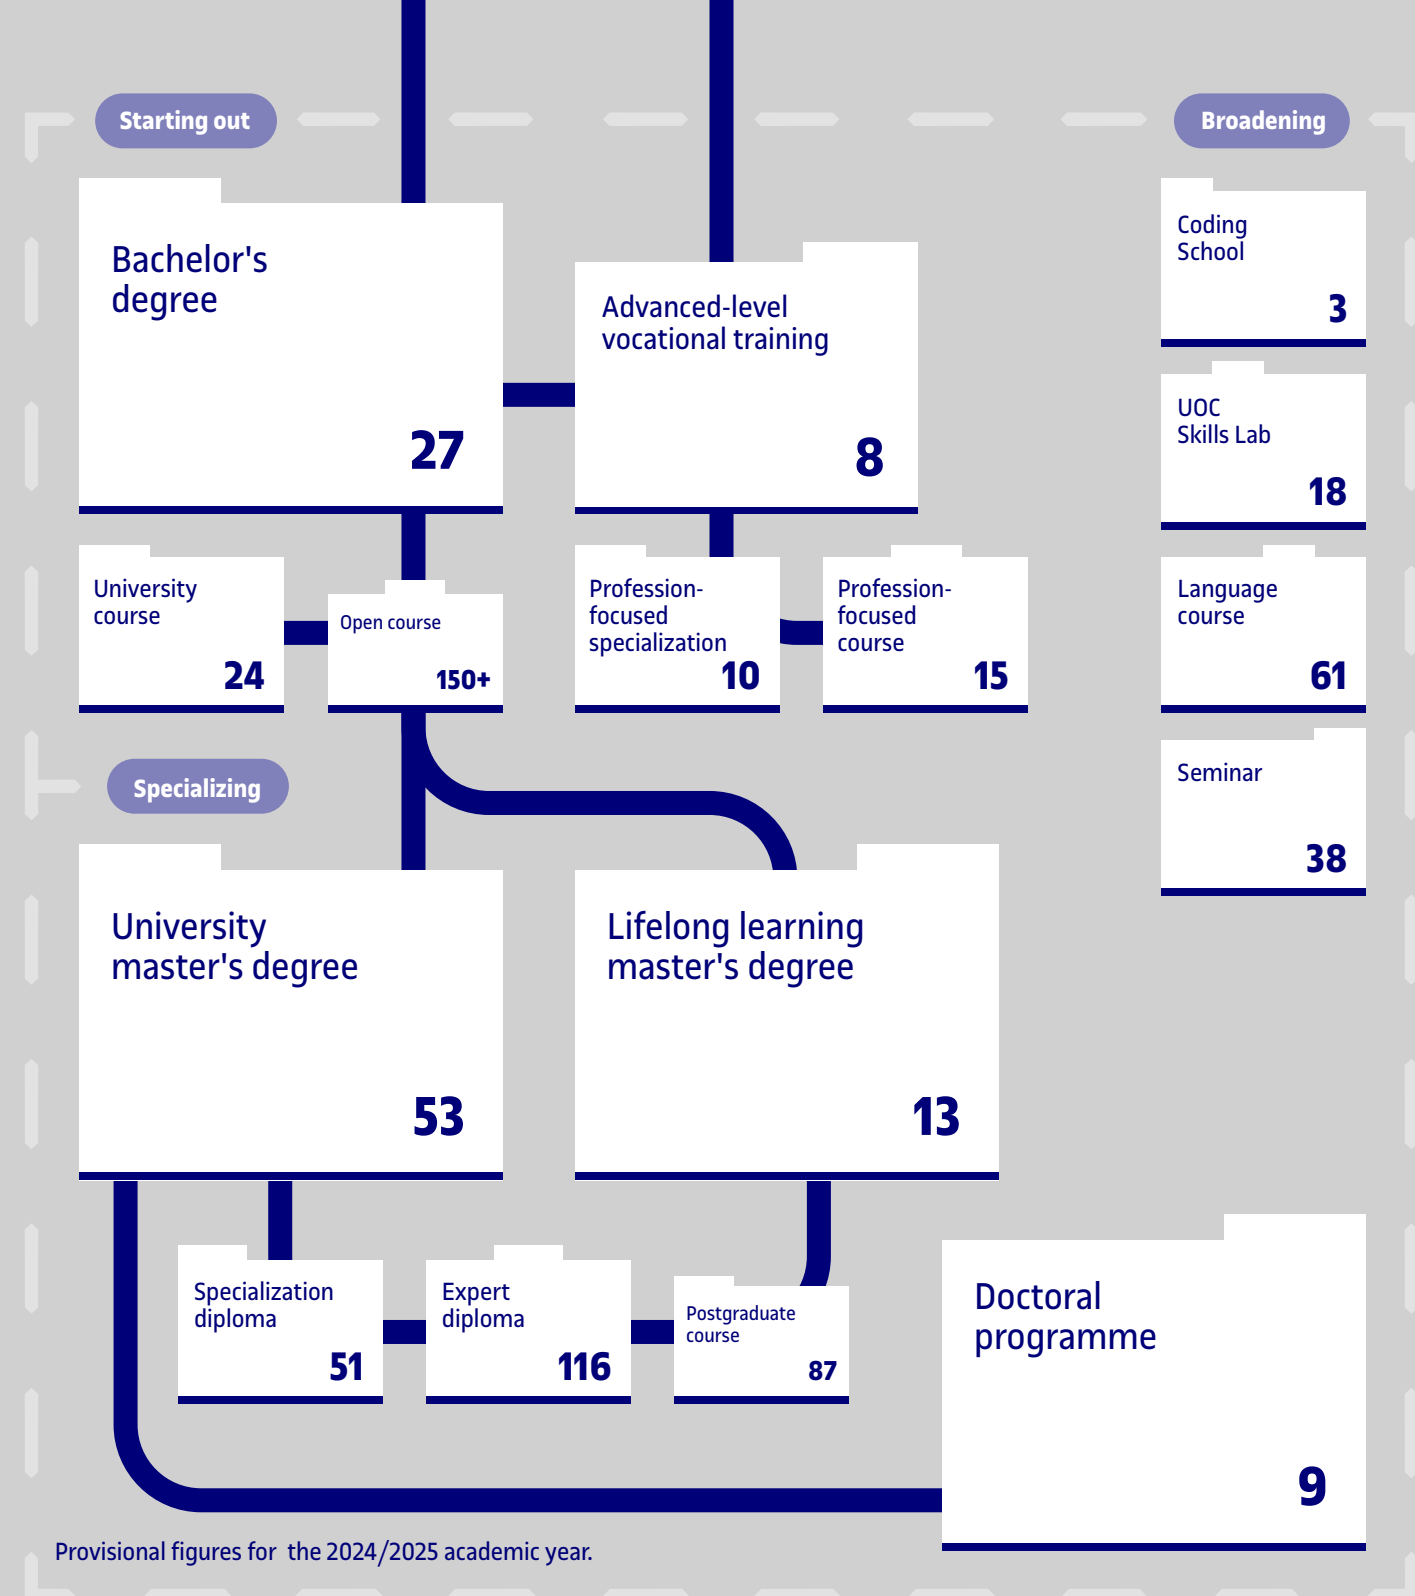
Starting out

Broadening

Bachelor's degree
27

Advanced-level vocational training
8

Coding School
3

UOC Skills Lab
18

University course
24

Open course
150+

Profession-focused specialization
10

Profession-focused course
15

Language course
61

Specializing

Seminar
38

University master's degree
53

Lifelong learning master's degree
13

Specialization diploma
51

Expert diploma
116

Postgraduate course
87

Doctoral programme
9

Provisional figures for the 2024/2025 academic year.